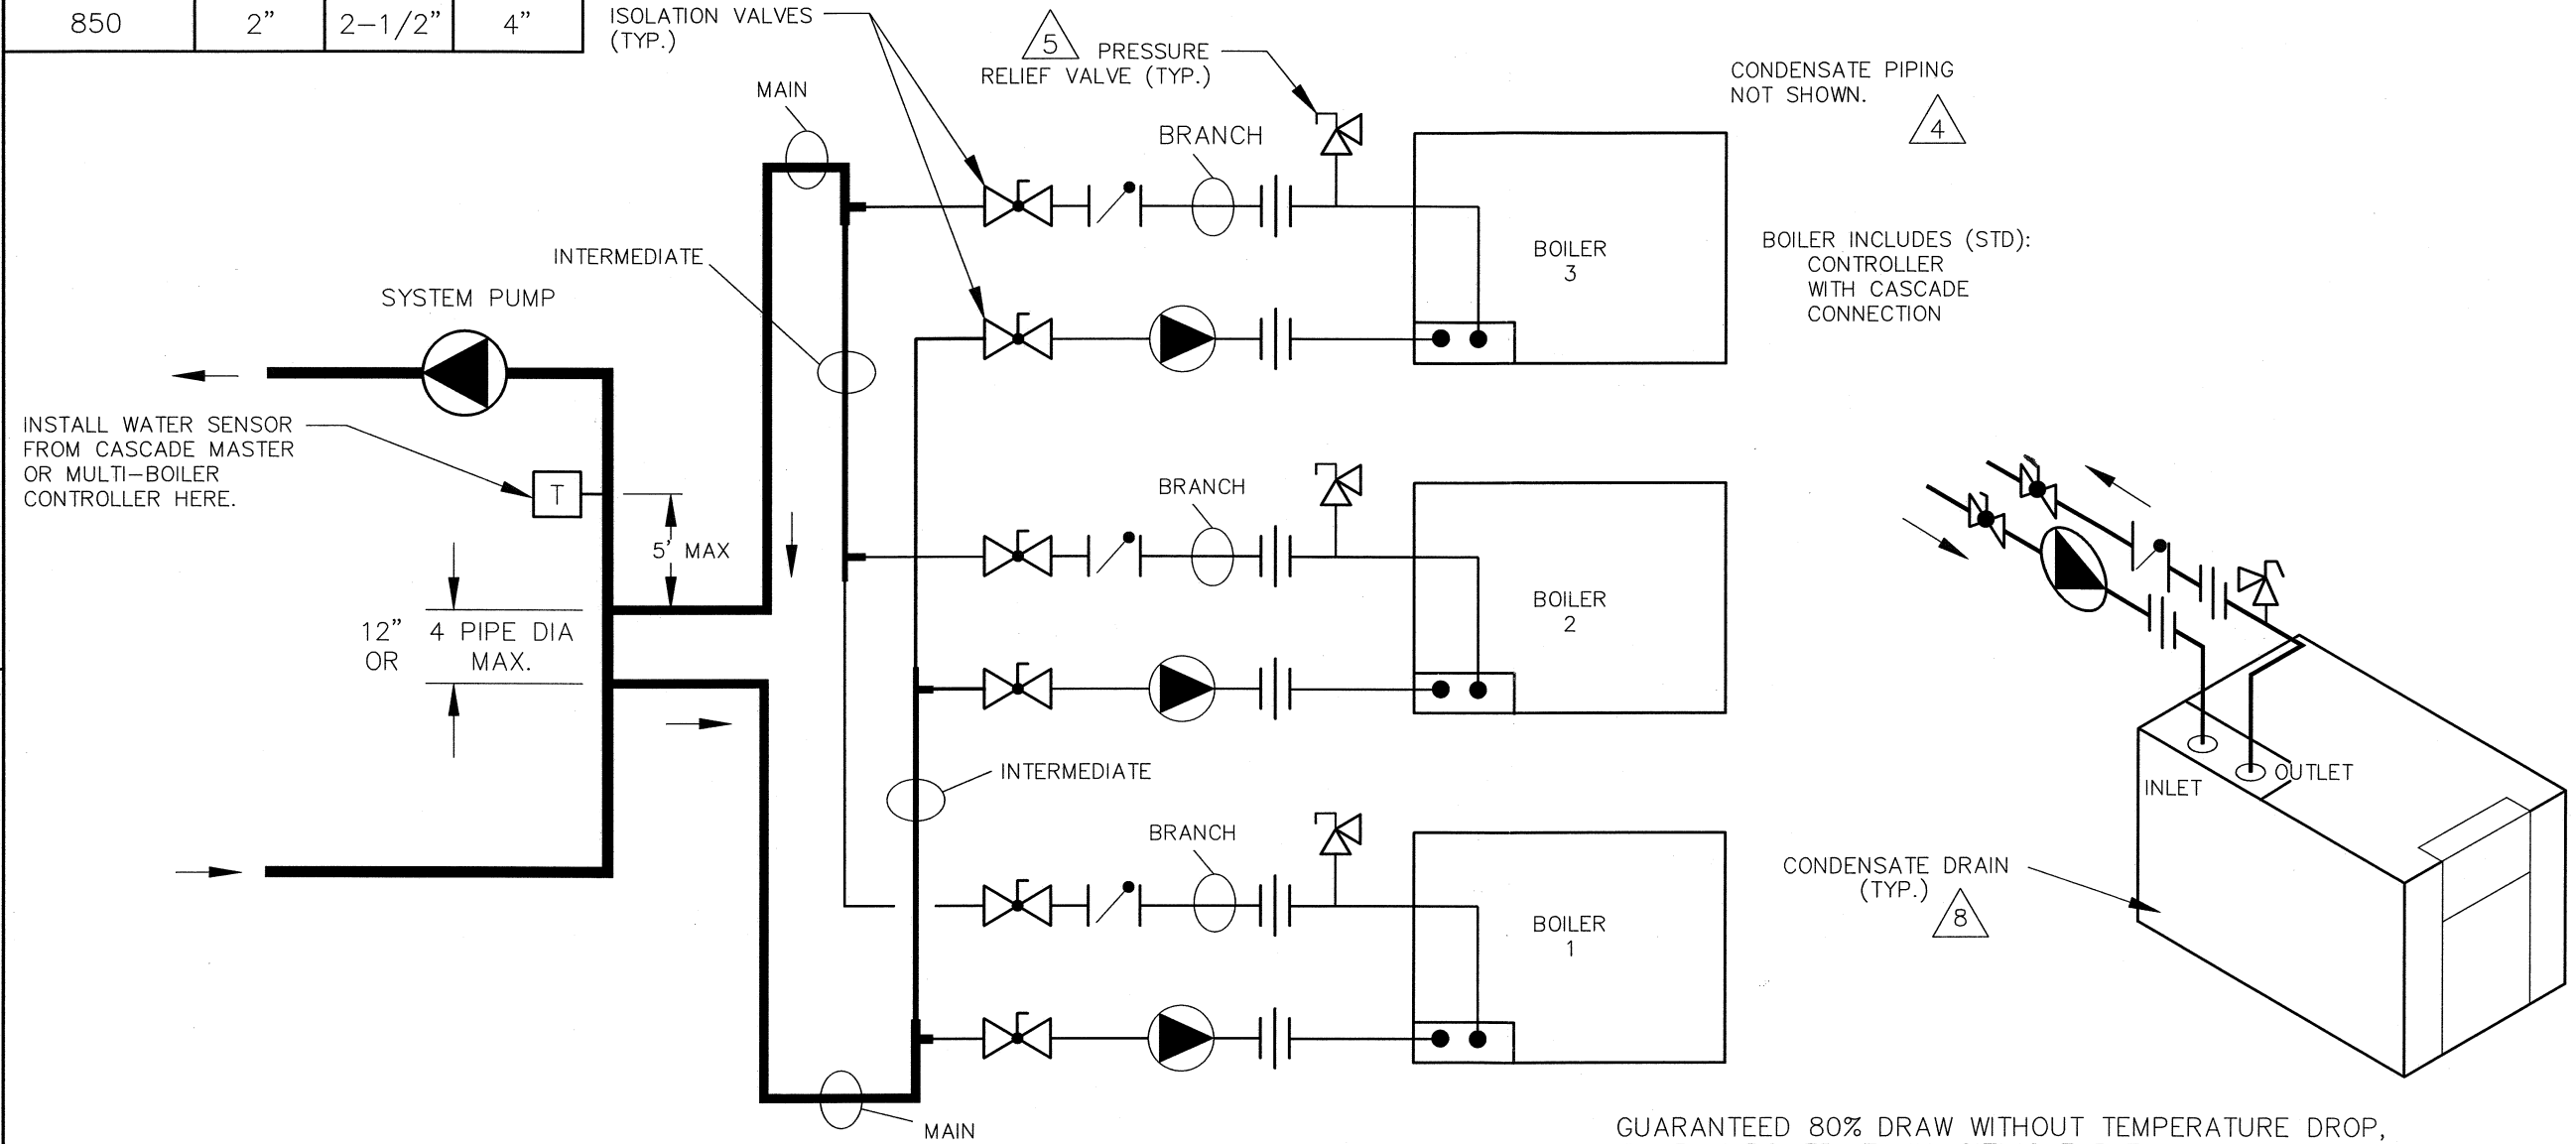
| 850 | 2" | 2-1/2" | 4" |
|---|---|---|---|

ISOLATION VALVES (TYP.)

5 PRESSURE RELIEF VALVE (TYP.)

CONDENSATE PIPING NOT SHOWN. 4

MAIN

BRANCH

BOILER 3

BOILER INCLUDES (STD): CONTROLLER WITH CASCADE CONNECTION

INTERMEDIATE

SYSTEM PUMP

INSTALL WATER SENSOR FROM CASCADE MASTER OR MULTI-BOILER CONTROLLER HERE.

T

5' MAX

BRANCH

BOILER 2

12" OR 4 PIPE DIA MAX.

INTERMEDIATE

BRANCH

INLET

OUTLET

CONDENSATE DRAIN (TYP.) 8

BOILER 1

MAIN

GUARANTEED 80% DRAW WITHOUT TEMPERATURE DROP,